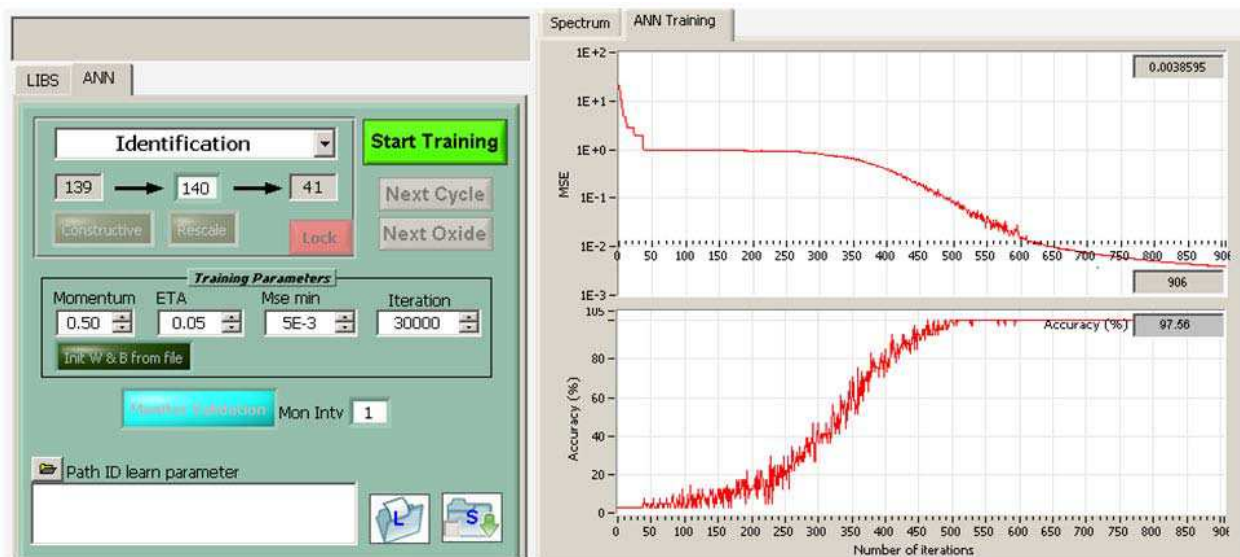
LIBS ANN

Identification

Start Training

139 → 140 → 41

Next Cycle

Constructive Rescale Lock

Next Oxide

Training Parameters

Momentum 0.50
ETA 0.05
Mse min 5E-3
Iteration 30000

Init W & B from file

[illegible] Mon Intv 1

Path ID learn parameter

L S

Spectrum ANN Training

1E+2
1E+1
1E+0
1E-1
1E-2
1E-3

MSE

0.0038595

906

0 50 100 150 200 250 300 350 400 450 500 550 600 650 700 750 800 850 906

100
80
60
40
20
0

Accuracy (%)

Accuracy (%) 97.56

0 50 100 150 200 250 300 350 400 450 500 550 600 650 700 750 800 850 906

Number of iterations